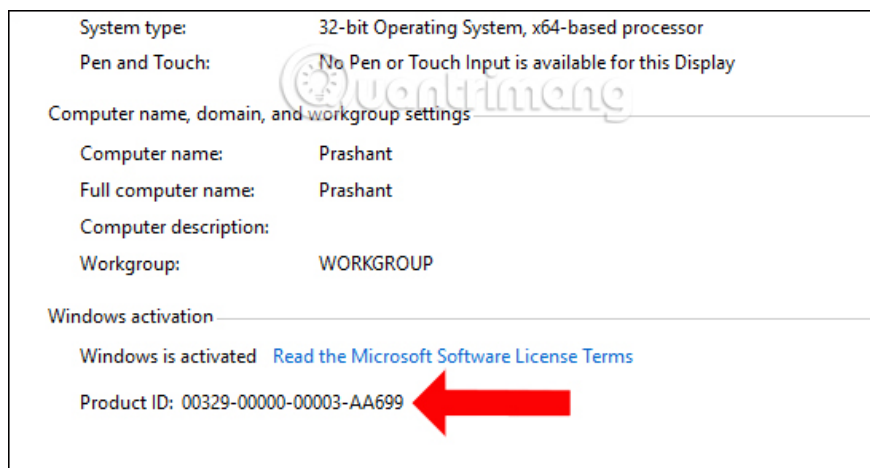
System type: 32-bit Operating System, x64-based processor

Pen and Touch: No Pen or Touch Input is available for this Display

Quantrimang

Computer name, domain, and workgroup settings

Computer name: Prashant

Full computer name: Prashant

Computer description:

Workgroup: WORKGROUP

Windows activation

Windows is activated Read the Microsoft Software License Terms

Product ID: 00329-00000-00003-AA699